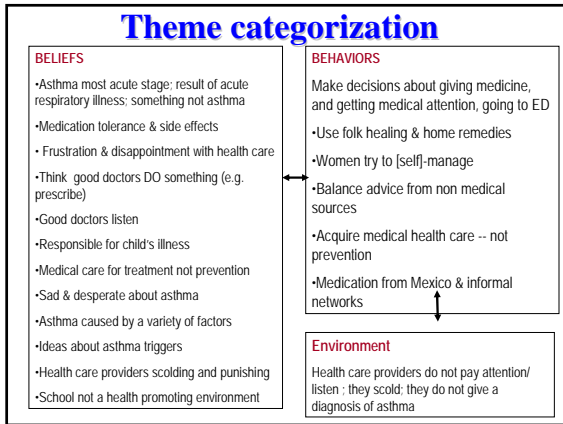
Theme categorization

BELIEFS

•Asthma most acute stage; result of acute respiratory illness; something not asthma

•Medication tolerance & side effects

• Frustration & disappointment with health care

•Think good doctors DO something (e.g. prescribe)

•Good doctors listen

•Responsible for child's illness

•Medical care for treatment not prevention

•Sad & desperate about asthma

•Asthma caused by a variety of factors

•Ideas about asthma triggers

•Health care providers scolding and punishing

•School not a health promoting environment

BEHAVIORS

Make decisions about giving medicine, and getting medical attention, going to ED

•Use folk healing & home remedies

•Women try to [self]-manage

•Balance advice from non medical sources

•Acquire medical health care -- not prevention

•Medication from Mexico & informal networks

Environment

Health care providers do not pay attention/ listen ; they scold: they do not give a diagnosis of asthma